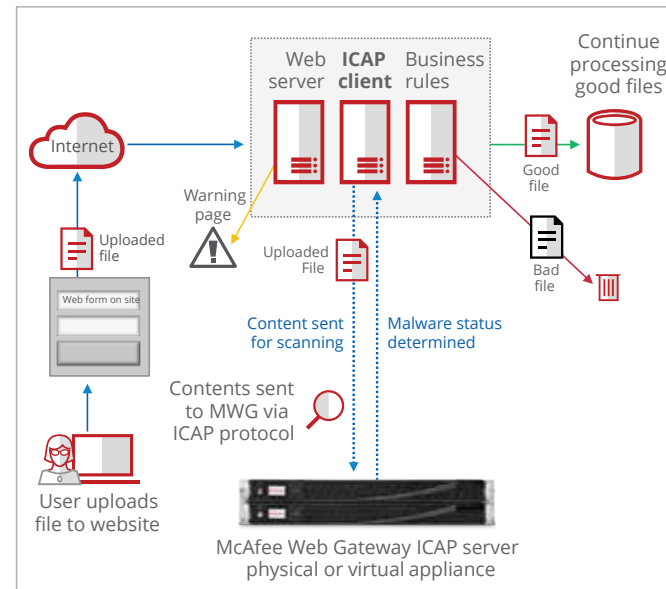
Web server

ICAP client

Business rules

Continue processing good files

Internet

Good file

Warning page

Uploaded file

Uploaded File

Bad file

Web form on site

Content sent for scanning

Malware status determined

Contents sent to MWG via ICAP protocol

User uploads file to website

McAfee Web Gateway ICAP server physical or virtual appliance